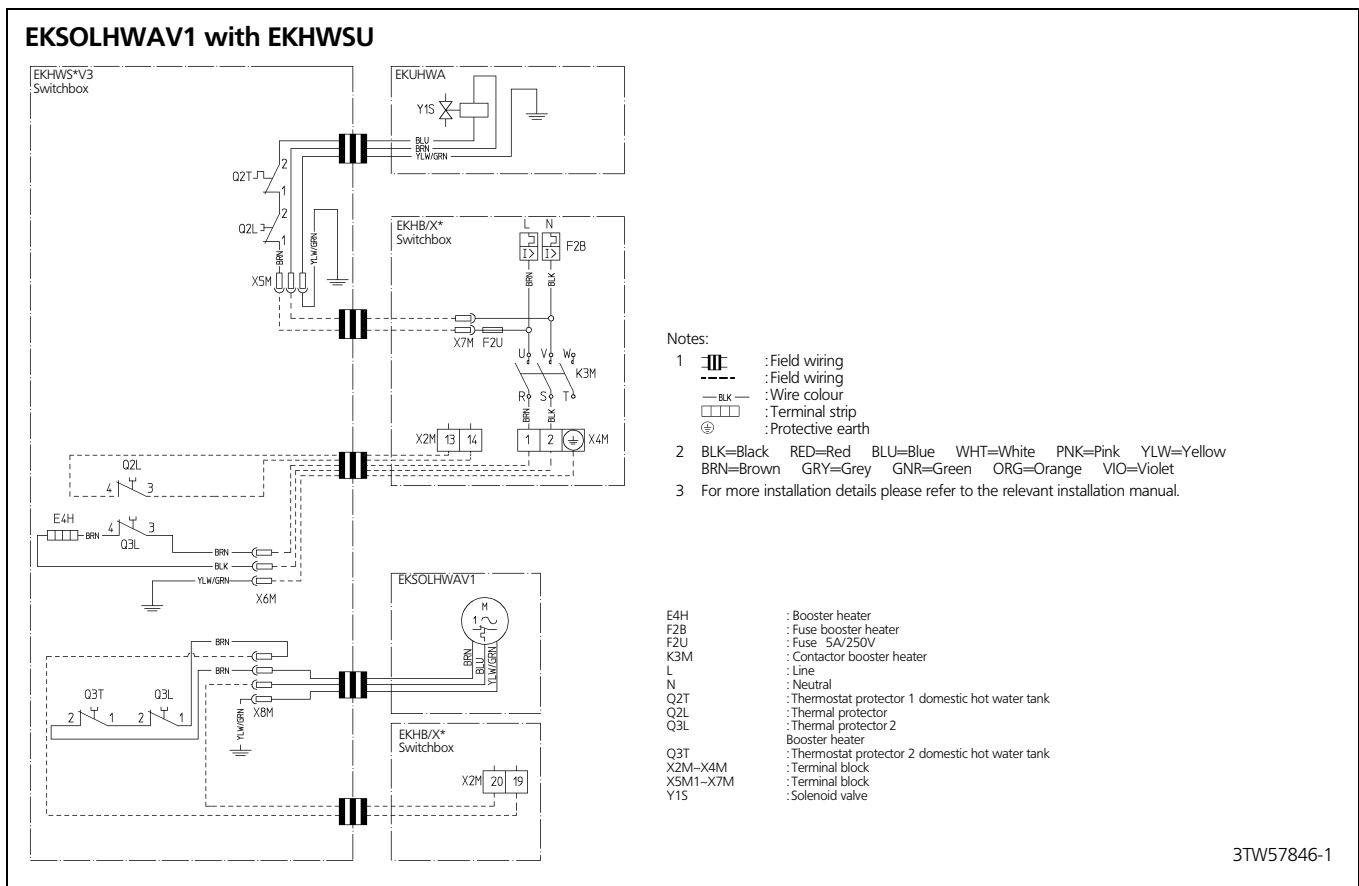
EKSOLHWAV1 with EKHWSU

EKHWS*V3
Switchbox

EKUHWA

Y1S

BLU
BRN
YLW/GRN

Q2T
2
1

Q2L
2
1

BRN
YLW/GRN

X5M

EKHB/X*
Switchbox

L N

F2B

BRN BLK

X7M F2U

U V W

K3M

R S T

BRN BLK

X2M 13 14

1 2 X4M

Q2L
4 3

E4H
BRN
4 3
Q3L

BRN
BLK
YLW/GRN

X6M

EKSOLHWAV1

M
1~

BRN
BLU
YLW/GRN

BRN
BRN

Q3T Q3L
2 1 2 1

X8M

YLW/GRN

EKHB/X*
Switchbox

X2M 20 19

Notes:
1 :Field wiring
:Field wiring
— BLK — :Wire colour
:Terminal strip
:Protective earth
2 BLK=Black RED=Red BLU=Blue WHT=White PNK=Pink YLW=Yellow
BRN=Brown GRY=Grey GNR=Green ORG=Orange VIO=Violet
3 For more installation details please refer to the relevant installation manual.

| | |
|---|---|
| E4H | : Booster heater |
| F2B | : Fuse booster heater |
| F2U | : Fuse 5A/250V |
| K3M | : Contactor booster heater |
| L | : Line |
| N | : Neutral |
| Q2T | : Thermostat protector 1 domestic hot water tank |
| Q2L | : Thermal protector |
| Q3L | : Thermal protector 2 Booster heater |
| Q3T | : Thermostat protector 2 domestic hot water tank |
| X2M–X4M | : Terminal block |
| X5M1–X7M | : Terminal block |
| Y1S | : Solenoid valve |

3TW57846-1